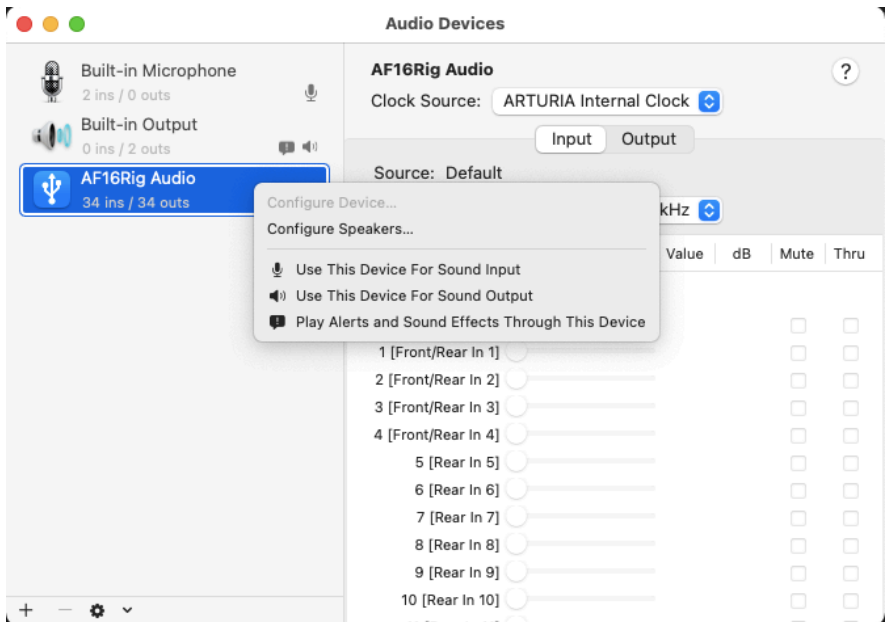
Audio Devices

Built-in Microphone
2 ins / 0 outs

Built-in Output
0 ins / 2 outs

AF16Rig Audio
34 ins / 34 outs

+ — ⚙ ⌄

AF16Rig Audio
?
Clock Source: ARTURIA Internal Clock

Input Output

Source: Default

kHz

Value dB Mute Thru

Configure Device...
Configure Speakers...
Use This Device For Sound Input
Use This Device For Sound Output
Play Alerts and Sound Effects Through This Device

1 [Front/Rear In 1]
2 [Front/Rear In 2]
3 [Front/Rear In 3]
4 [Front/Rear In 4]
5 [Rear In 5]
6 [Rear In 6]
7 [Rear In 7]
8 [Rear In 8]
9 [Rear In 9]
10 [Rear In 10]